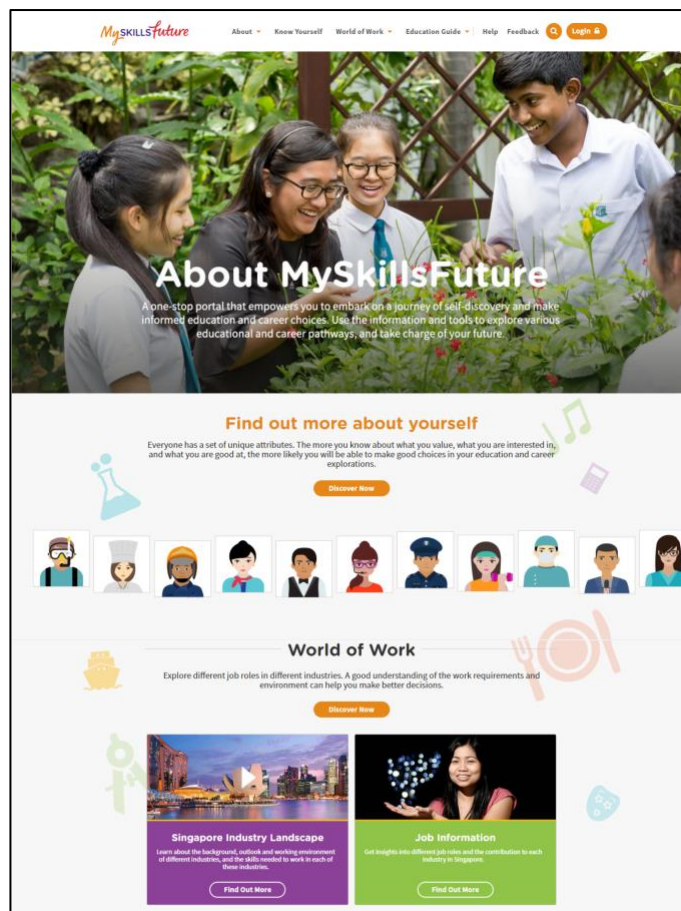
MySKILLSfuture

About Know Yourself World of Work Education Guide Help Feedback Login

About MySkillsFuture

A one-stop portal that empowers you to embark on a journey of self-discovery and make informed education and career choices. Use the information and tools to explore various educational and career pathways, and take charge of your future

Find out more about yourself

Everyone has a set of unique attributes. The more you know about what you value, what you are interested in, and what you are good at, the more likely you will be able to make good choices in your education and career explorations.

Discover Now

World of Work

Explore different job roles in different industries. A good understanding of the work requirements and environment can help you make better decisions.

Discover Now

Singapore Industry Landscape

Learn about the background, outlook and working environment of different industries, and the skills needed to work in each of these industries.

Find Out More

Job Information

Get insights into different job roles and the contribution to each industry in Singapore.

Find Out More